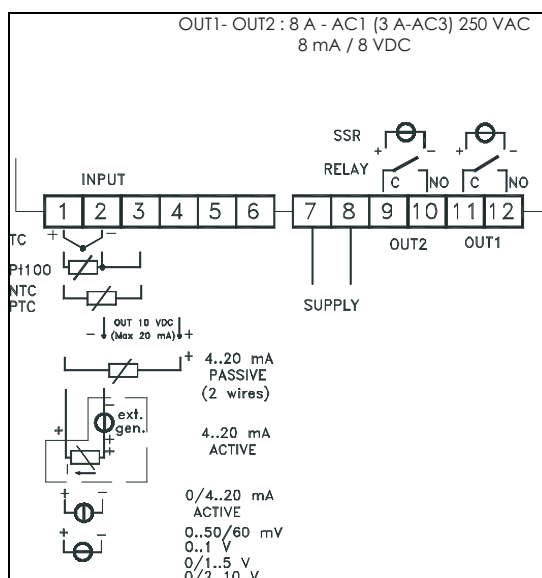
OUT1- OUT2 : 8 A - AC1 (3 A-AC3) 250 VAC
8 mA / 8 VDC

SSR
+ –
+ –
RELAY
C NO
C NO

INPUT

1 2 3 4 5 6 7 8 9 10 11 12

OUT2 OUT1

TC
+ –
Pt100
NTC
PTC

SUPPLY

– OUT 10 VDC (Max 20 mA) +

+ 4..20 mA
PASSIVE
(2 wires)

ext. gen.
+
+
4..20 mA
ACTIVE

+ –
0/4..20 mA
ACTIVE

+ –
0..50/60 mV
0..1 V
0/1..5 V
0/2..10 V